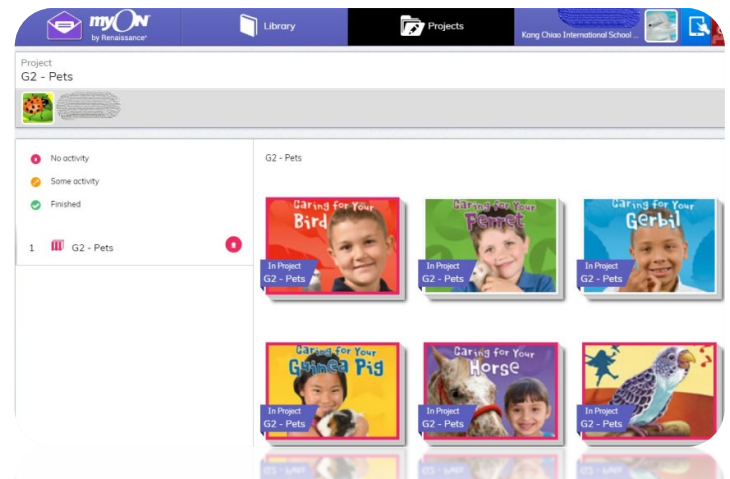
myON by Renaissance

Library

Projects

Kang Chiao International School ...

Project
G2 - Pets

No activity

Some activity

Finished

1 G2 - Pets

G2 - Pets

Caring for Your Bird
In Project
G2 - Pets

Caring for Your Ferret
In Project
G2 - Pets

Caring for Your Gerbil
In Project
G2 - Pets

Caring for Your Guinea Pig
In Project
G2 - Pets

Caring for Your Horse
In Project
G2 - Pets

In Project
G2 - Pets